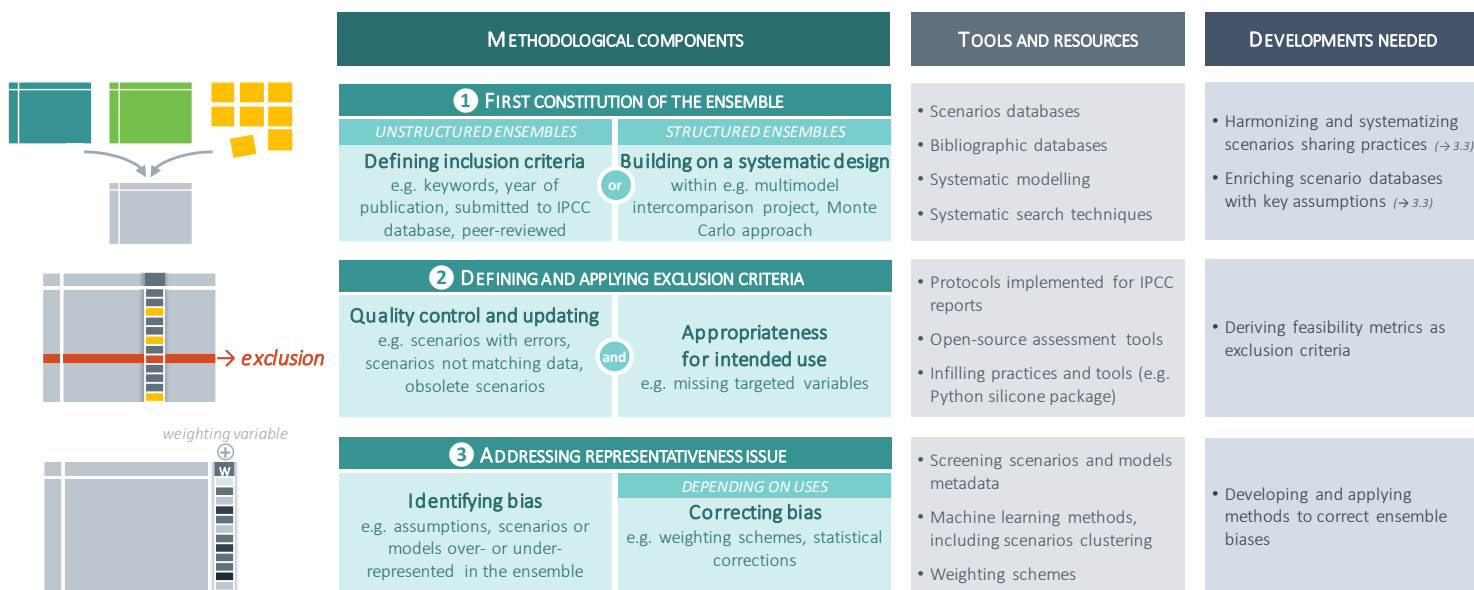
METHODOLOGICAL COMPONENTS

TOOLS AND RESOURCES

DEVELOPMENTS NEEDED

1 FIRST CONSTITUTION OF THE ENSEMBLE

UNSTRUCTURED ENSEMBLES

Defining inclusion criteria
e.g. keywords, year of publication, submitted to IPCC database, peer-reviewed

or

STRUCTURED ENSEMBLES

Building on a systematic design
within e.g. multimodel intercomparison project, Monte Carlo approach

• Scenarios databases
• Bibliographic databases
• Systematic modelling
• Systematic search techniques

• Harmonizing and systematizing scenarios sharing practices (→ 3.3)
• Enriching scenario databases with key assumptions (→ 3.3)

→ exclusion

2 DEFINING AND APPLYING EXCLUSION CRITERIA

Quality control and updating
e.g. scenarios with errors, scenarios not matching data, obsolete scenarios

and

Appropriateness for intended use
e.g. missing targeted variables

• Protocols implemented for IPCC reports
• Open-source assessment tools
• Infilling practices and tools (e.g. Python silicone package)

• Deriving feasibility metrics as exclusion criteria

weighting variable

W

3 ADDRESSING REPRESENTATIVENESS ISSUE

Identifying bias
e.g. assumptions, scenarios or models over- or under-represented in the ensemble

DEPENDING ON USES

Correcting bias
e.g. weighting schemes, statistical corrections

• Screening scenarios and models metadata
• Machine learning methods, including scenarios clustering
• Weighting schemes

• Developing and applying methods to correct ensemble biases